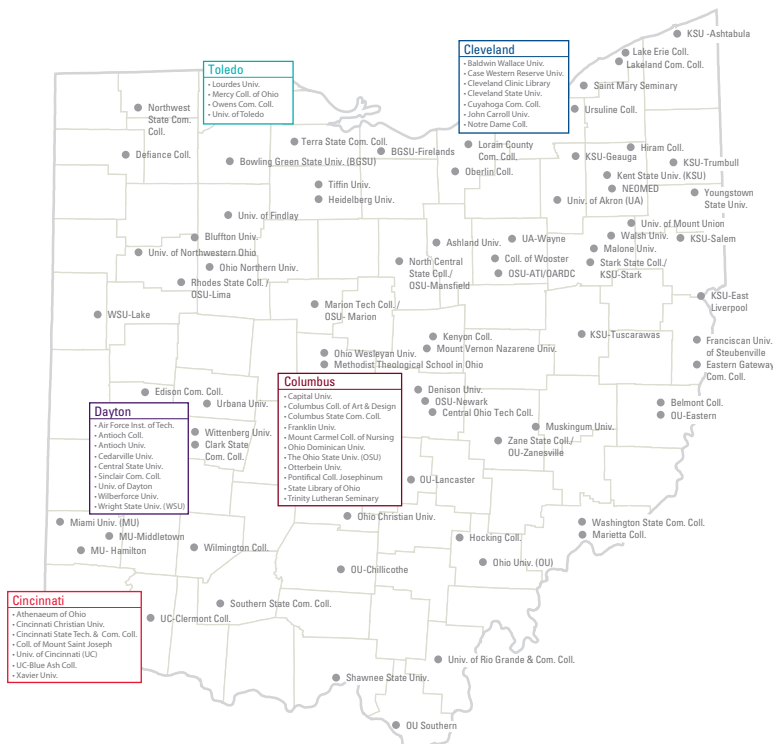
KSU -Ashtabula
Lake Erie Coll.
Lakeland Com. Coll.

Cleveland
• Baldwin Wallace Univ.
• Case Western Reserve Univ.
• Cleveland Clinic Library
• Cleveland State Univ.
• Cuyahoga Com. Coll.
• John Carroll Univ.
• Notre Dame Coll.

Toledo
• Lourdes Univ.
• Mercy Coll. of Ohio
• Owens Com. Coll.
• Univ. of Toledo

Northwest State Com. Coll.
Saint Mary Seminary
Ursuline Coll.
Terra State Com. Coll.
Defiance Coll.
BGSU-Firelands
Lorain County Com. Coll.
Hiram Coll.
Bowling Green State Univ. (BGSU)
KSU-Geauga
KSU-Trumbull
Oberlin Coll.
Kent State Univ. (KSU)
Tiffin Univ.
NEOMED
Youngstown State Univ.
Heidelberg Univ.
Univ. of Akron (UA)
Univ. of Findlay
Univ. of Mount Union
Walsh Univ.
KSU-Salem
Bluffton Univ.
Ashland Univ.
UA-Wayne
Malone Univ.
Univ. of Northwestern Ohio
North Central State Coll./ OSU-Mansfield
Coll. of Wooster
Stark State Coll./ KSU-Stark
Ohio Northern Univ.
OSU-ATI/OARDC
Rhodes State Coll. / OSU-Lima
KSU-East Liverpool
WSU-Lake
Marion Tech Coll. / OSU- Marion
KSU-Tuscarawas
Kenyon Coll.
Franciscan Univ. of Steubenville
Mount Vernon Nazarene Univ.
Ohio Wesleyan Univ.
Eastern Gateway Com. Coll.
Methodist Theological School in Ohio
Edison Com. Coll.

Columbus
• Capital Univ.
• Columbus Coll. of Art & Design
• Columbus State Com. Coll.
• Franklin Univ.
• Mount Carmel Coll. of Nursing
• Ohio Dominican Univ.
• The Ohio State Univ. (OSU)
• Otterbein Univ.
• Pontifical Coll. Josephinum
• State Library of Ohio
• Trinity Lutheran Seminary

Denison Univ.
OSU-Newark
Belmont Coll.
Urbana Univ.
OU-Eastern
Central Ohio Tech Coll.

Dayton
• Air Force Inst. of Tech.
• Antioch Coll.
• Antioch Univ.
• Cedarville Univ.
• Central State Univ.
• Sinclair Com. Coll.
• Univ. of Dayton
• Wilberforce Univ.
• Wright State Univ. (WSU)

Muskingum Univ.
Wittenberg Univ.
Zane State Coll./ OU-Zanesville
Clark State Com. Coll.
OU-Lancaster
Ohio Christian Univ.
Miami Univ. (MU)
Washington State Com. Coll.
Marietta Coll.
MU-Middletown
Hocking Coll.
MU- Hamilton
Wilmington Coll.
Ohio Univ. (OU)
OU-Chillicothe

Cincinnati
• Athenaeum of Ohio
• Cincinnati Christian Univ.
• Cincinnati State Tech. & Com. Coll.
• Coll. of Mount Saint Joseph
• Univ. of Cincinnati (UC)
• UC-Blue Ash Coll.
• Xavier Univ.

Southern State Com. Coll.
UC-Clermont Coll.
Univ. of Rio Grande & Com. Coll.
Shawnee State Univ.
OU Southern